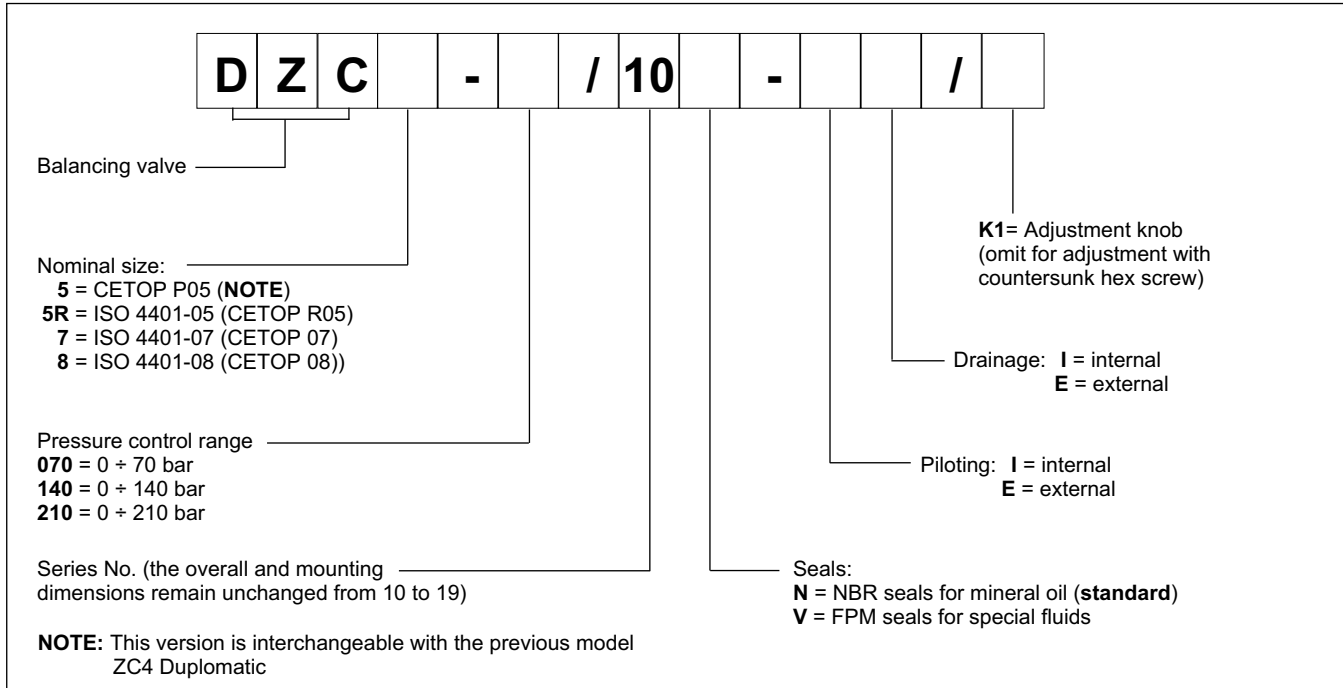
| D | Z | C |  | - |  | / | 10 |  | - |  |  | / |  |
|---|---|---|---|---|---|---|---|---|---|---|---|---|---|

Balancing valve

Nominal size:
**5** = CETOP P05 (**NOTE**)
**5R** = ISO 4401-05 (CETOP R05)
**7** = ISO 4401-07 (CETOP 07)
**8** = ISO 4401-08 (CETOP 08))

Pressure control range
**070** = 0 ÷ 70 bar
**140** = 0 ÷ 140 bar
**210** = 0 ÷ 210 bar

Series No. (the overall and mounting dimensions remain unchanged from 10 to 19)

**NOTE:** This version is interchangeable with the previous model ZC4 Duplomatic

**K1**= Adjustment knob (omit for adjustment with countersunk hex screw)

Drainage: **I** = internal
**E** = external

Piloting: **I** = internal
**E** = external

Seals:
**N** = NBR seals for mineral oil (**standard**)
**V** = FPM seals for special fluids